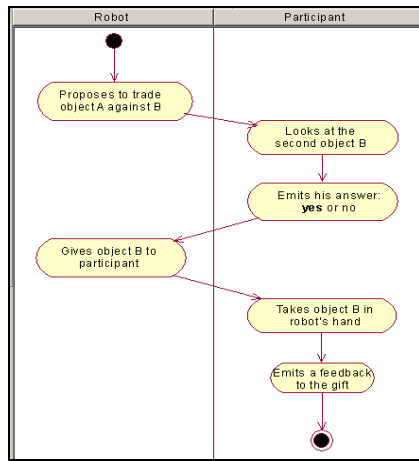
| Robot | Participant |
|---|---|

Proposes to trade object A against B

Looks at the second object B

Emits his answer: **yes** or no

Gives object B to participant

Takes object B in robot's hand

Emits a feedback to the gift